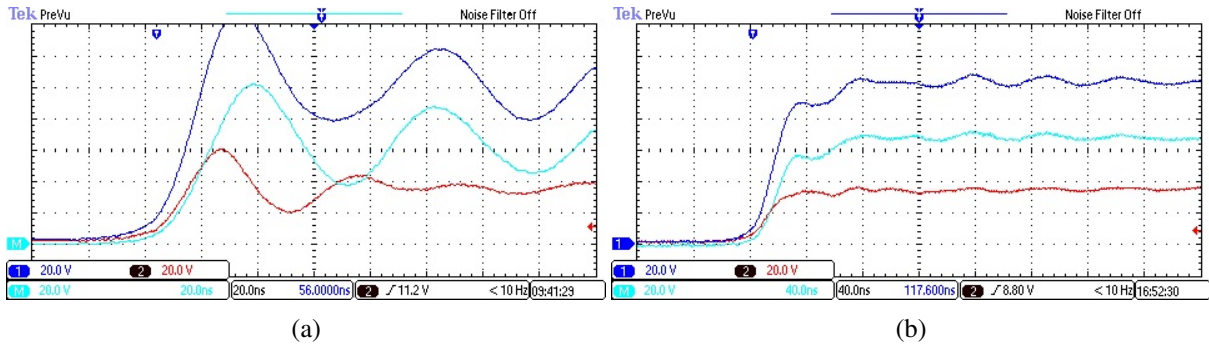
Tek PreVu

Noise Filter Off

M

1 20.0 V 2 20.0 V
M 20.0 V 20.0ns 20.0ns 56.0000ns 2 ∫ 11.2 V < 10 Hz 09:41:29

(a)

Tek PreVu

Noise Filter Off

1

1 20.0 V 2 20.0 V
M 20.0 V 40.0ns 40.0ns 117.600ns 2 ∫ 8.80 V < 10 Hz 16:52:30

(b)